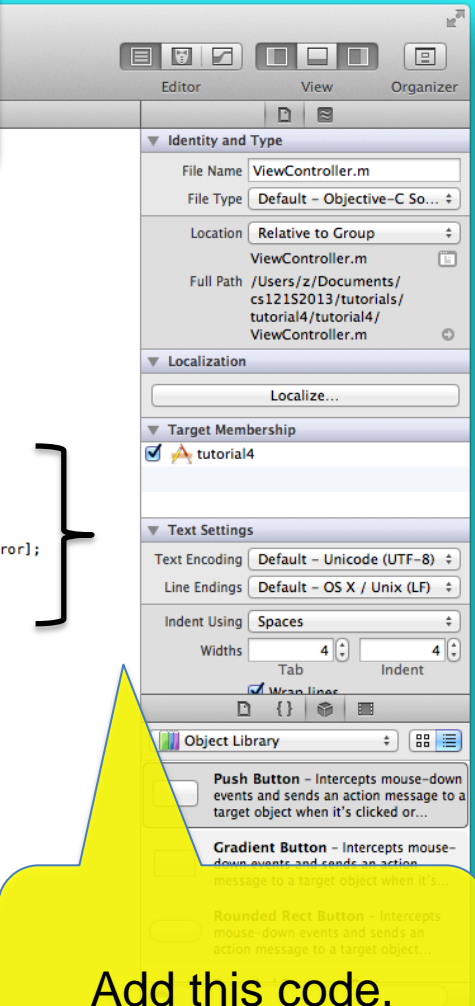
Editor View Organizer

Identity and Type

File Name ViewController.m

File Type Default – Objective-C So...

Location Relative to Group

ViewController.m

Full Path /Users/z/Documents/cs121S2013/tutorials/tutorial4/tutorial4/ViewController.m

Localization

Localize...

Target Membership

tutorial4

ror];

Text Settings

Text Encoding Default – Unicode (UTF-8)

Line Endings Default – OS X / Unix (LF)

Indent Using Spaces

Widths 4 4

Tab Indent

Wrap lines

Object Library

Push Button – Intercepts mouse-down events and sends an action message to a target object when it's clicked or...

Gradient Button – Intercepts mouse-down events and sends an action message to a target object when it's...

Rounded Rect Button – Intercepts mouse-down events and sends an action message to a target object...

Add this code.